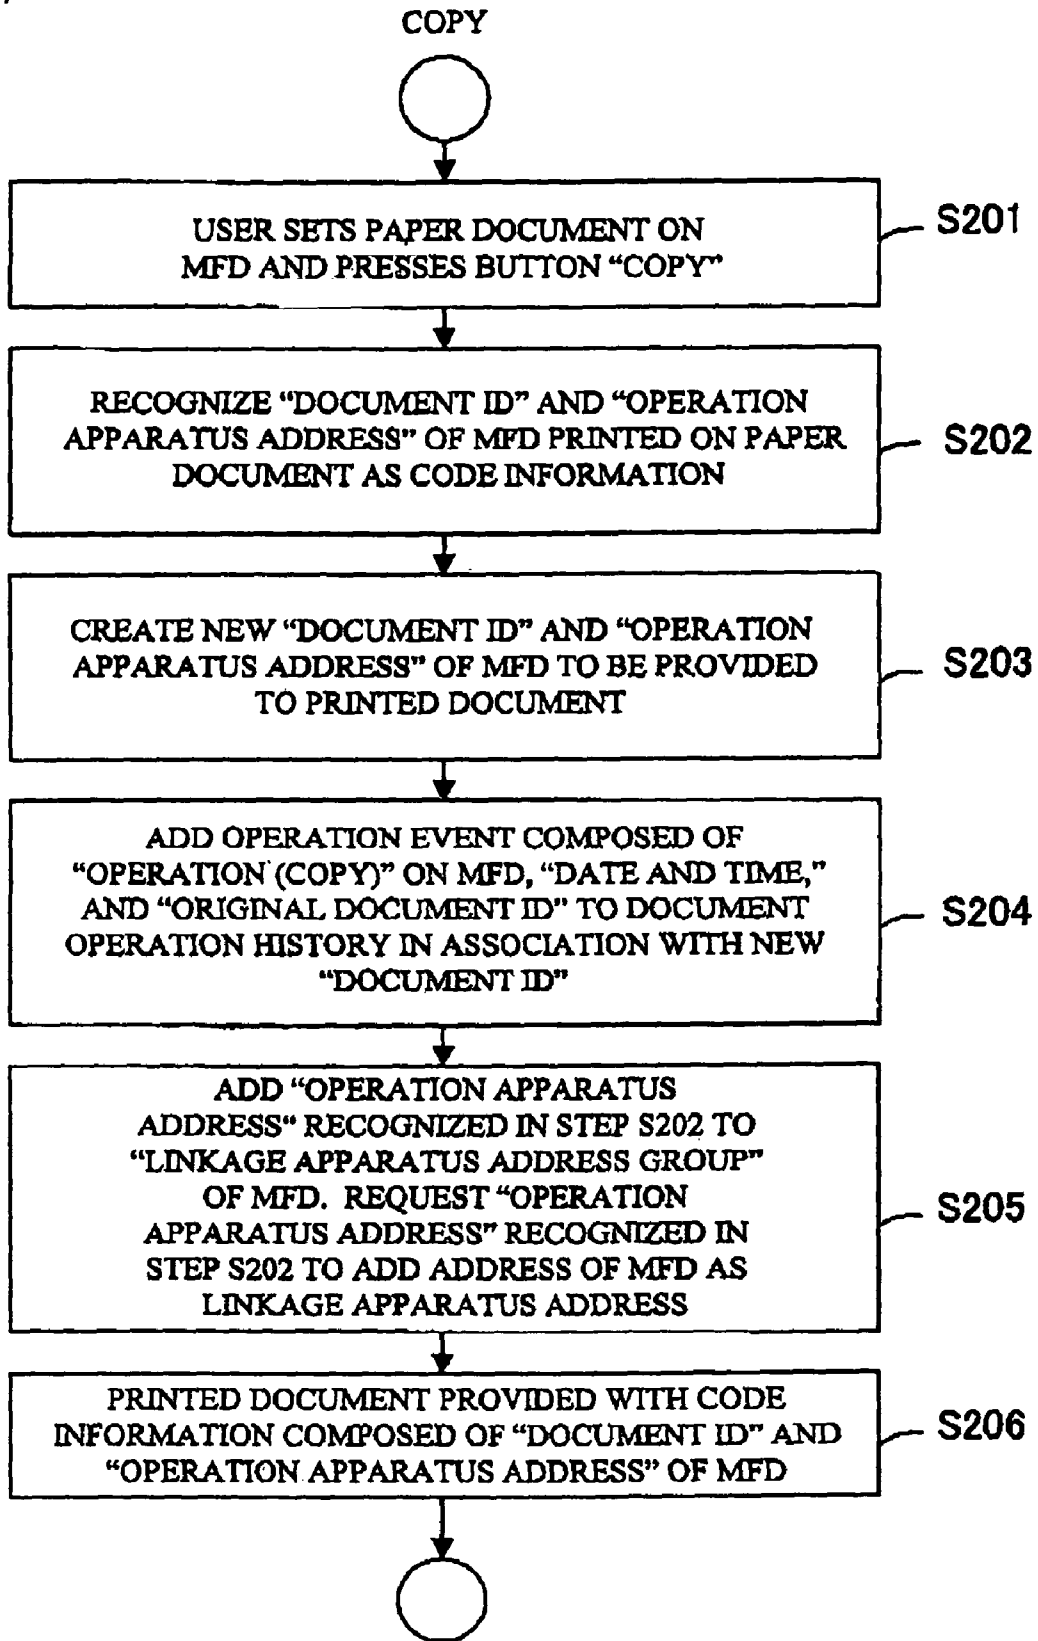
COPY

USER SETS PAPER DOCUMENT ON MFD AND PRESSES BUTTON "COPY"

S201

RECOGNIZE "DOCUMENT ID" AND "OPERATION APPARATUS ADDRESS" OF MFD PRINTED ON PAPER DOCUMENT AS CODE INFORMATION

S202

CREATE NEW "DOCUMENT ID" AND "OPERATION APPARATUS ADDRESS" OF MFD TO BE PROVIDED TO PRINTED DOCUMENT

S203

ADD OPERATION EVENT COMPOSED OF "OPERATION (COPY)" ON MFD, "DATE AND TIME," AND "ORIGINAL DOCUMENT ID" TO DOCUMENT OPERATION HISTORY IN ASSOCIATION WITH NEW "DOCUMENT ID"

S204

ADD "OPERATION APPARATUS ADDRESS" RECOGNIZED IN STEP S202 TO "LINKAGE APPARATUS ADDRESS GROUP" OF MFD. REQUEST "OPERATION APPARATUS ADDRESS" RECOGNIZED IN STEP S202 TO ADD ADDRESS OF MFD AS LINKAGE APPARATUS ADDRESS

S205

PRINTED DOCUMENT PROVIDED WITH CODE INFORMATION COMPOSED OF "DOCUMENT ID" AND "OPERATION APPARATUS ADDRESS" OF MFD

S206